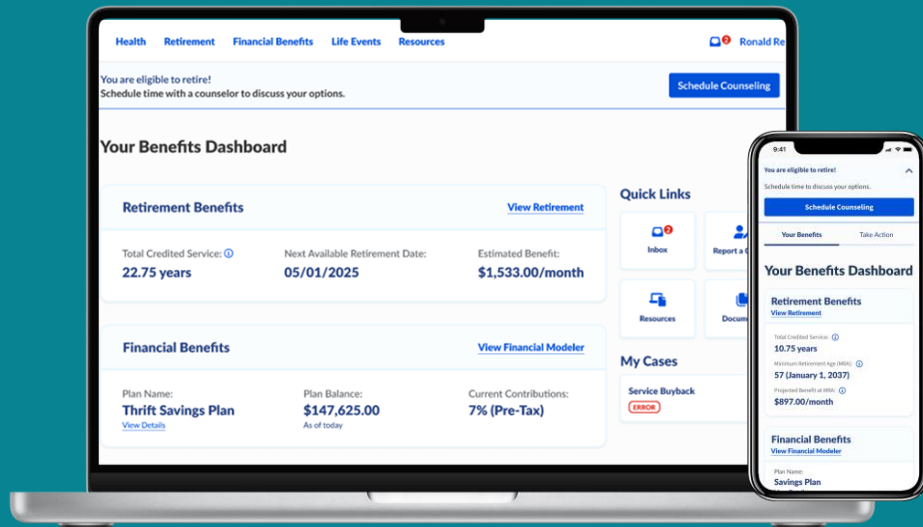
Health Retirement Financial Benefits Life Events Resources

2 Ronald Re

You are eligible to retire!
Schedule time with a counselor to discuss your options.

Schedule Counseling

Your Benefits Dashboard

Retirement Benefits

View Retirement

Total Credited Service:
22.75 years

Next Available Retirement Date:
05/01/2025

Estimated Benefit:
$1,533.00/month

Financial Benefits

View Financial Modeler

Plan Name:
Thrift Savings Plan
View Details

Plan Balance:
$147,625.00
As of today

Current Contributions:
7% (Pre-Tax)

Quick Links

2
Inbox

Report a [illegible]

Resources

Docum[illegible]

My Cases

Service Buyback
ERROR

9:41

You are eligible to retire!
Schedule time to discuss your options.

Schedule Counseling

Your Benefits

Take Action

Your Benefits Dashboard

Retirement Benefits
View Retirement

Total Credited Service:
10.75 years

Minimum Retirement Age (MRA):
57 (January 1, 2037)

Projected Benefit at MRA:
$897.00/month

Financial Benefits
View Financial Modeler

Plan Name:
Savings Plan